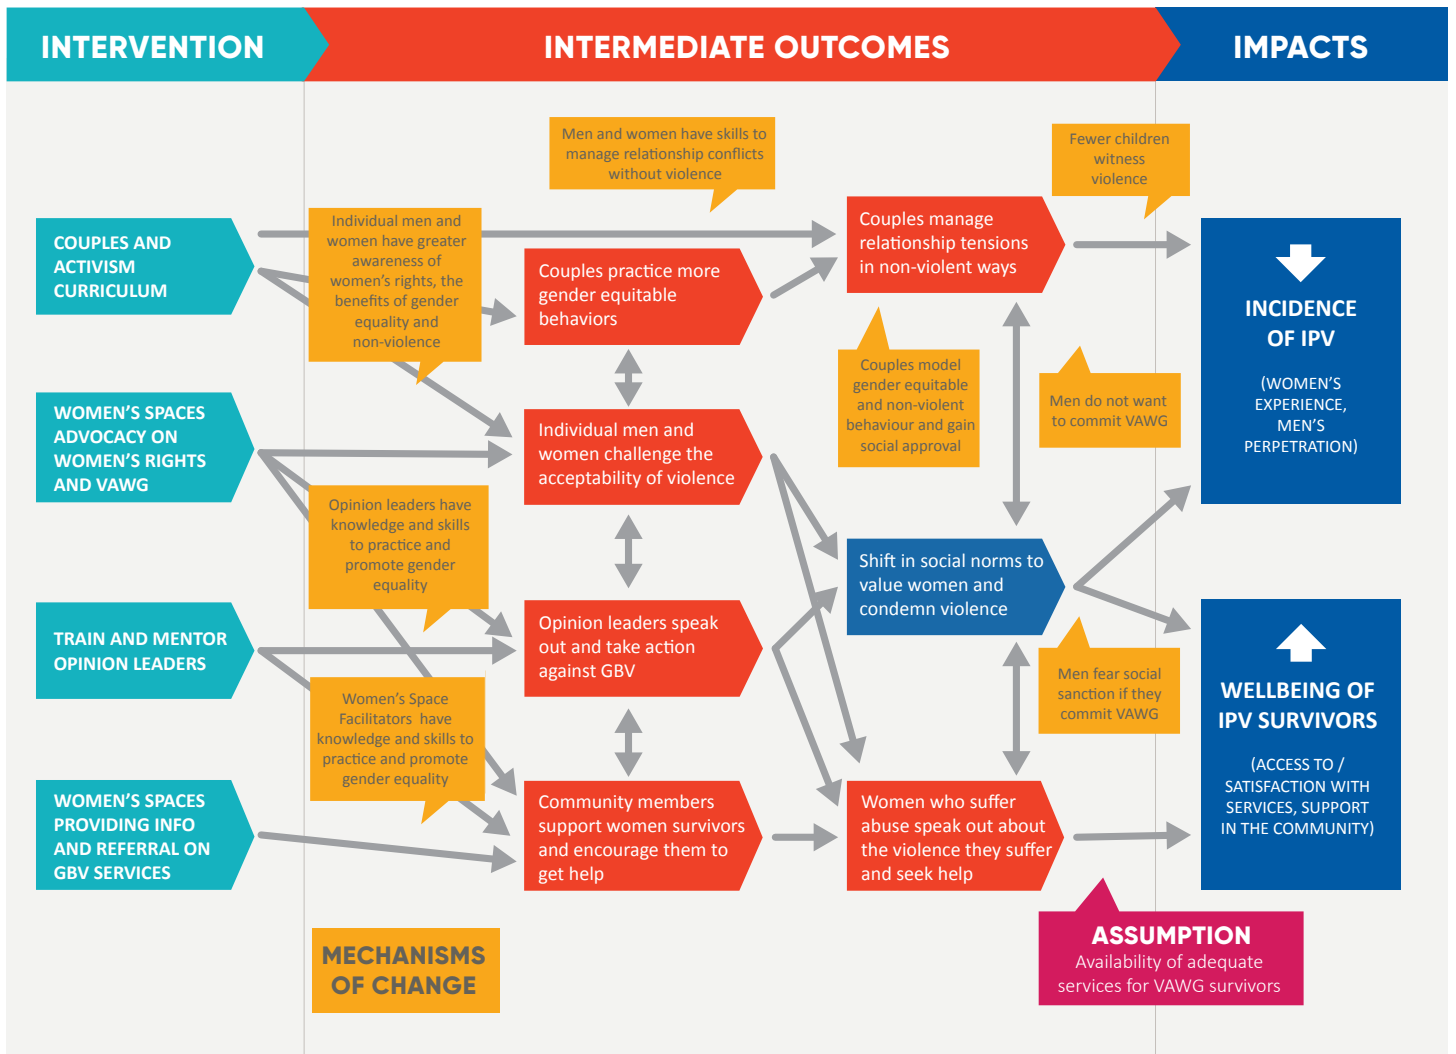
INTERVENTION

INTERMEDIATE OUTCOMES

IMPACTS

COUPLES AND ACTIVISM CURRICULUM

WOMEN'S SPACES ADVOCACY ON WOMEN'S RIGHTS AND VAWG

TRAIN AND MENTOR OPINION LEADERS

WOMEN'S SPACES PROVIDING INFO AND REFERRAL ON GBV SERVICES

Individual men and women have greater awareness of women's rights, the benefits of gender equality and non-violence

Opinion leaders have knowledge and skills to practice and promote gender equality

Women's Space Facilitators have knowledge and skills to practice and promote gender equality

Men and women have skills to manage relationship conflicts without violence

Couples practice more gender equitable behaviors

Individual men and women challenge the acceptability of violence

Opinion leaders speak out and take action against GBV

Community members support women survivors and encourage them to get help

Couples manage relationship tensions in non-violent ways

Couples model gender equitable and non-violent behaviour and gain social approval

Shift in social norms to value women and condemn violence

Women who suffer abuse speak out about the violence they suffer and seek help

Fewer children witness violence

Men do not want to commit VAWG

Men fear social sanction if they commit VAWG

INCIDENCE OF IPV

(WOMEN'S EXPERIENCE, MEN'S PERPETRATION)

WELLBEING OF IPV SURVIVORS

(ACCESS TO / SATISFACTION WITH SERVICES, SUPPORT IN THE COMMUNITY)

MECHANISMS OF CHANGE

ASSUMPTION
Availability of adequate services for VAWG survivors